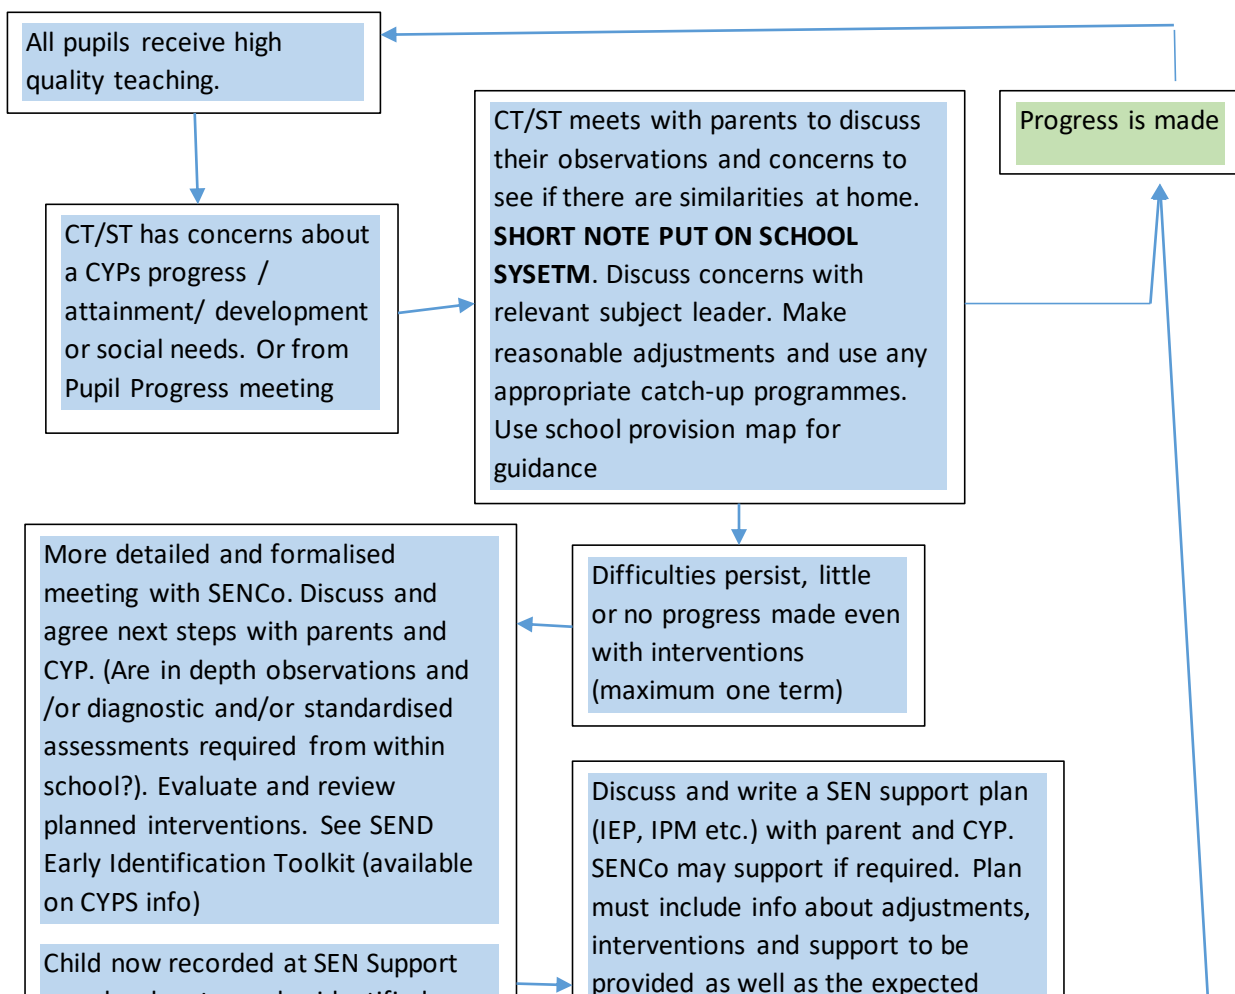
All pupils receive high quality teaching.

CT/ST has concerns about a CYPs progress / attainment/ development or social needs. Or from Pupil Progress meeting

CT/ST meets with parents to discuss their observations and concerns to see if there are similarities at home. **SHORT NOTE PUT ON SCHOOL SYSETM**. Discuss concerns with relevant subject leader. Make reasonable adjustments and use any appropriate catch-up programmes. Use school provision map for guidance

Progress is made

Difficulties persist, little or no progress made even with interventions (maximum one term)

More detailed and formalised meeting with SENCo. Discuss and agree next steps with parents and CYP. (Are in depth observations and /or diagnostic and/or standardised assessments required from within school?). Evaluate and review planned interventions. See SEND Early Identification Toolkit (available on CYPS info)

Child now recorded at SEN Support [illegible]

Discuss and write a SEN support plan (IEP, IPM etc.) with parent and CYP. SENCo may support if required. Plan must include info about adjustments, interventions and support to be provided as well as the expected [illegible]